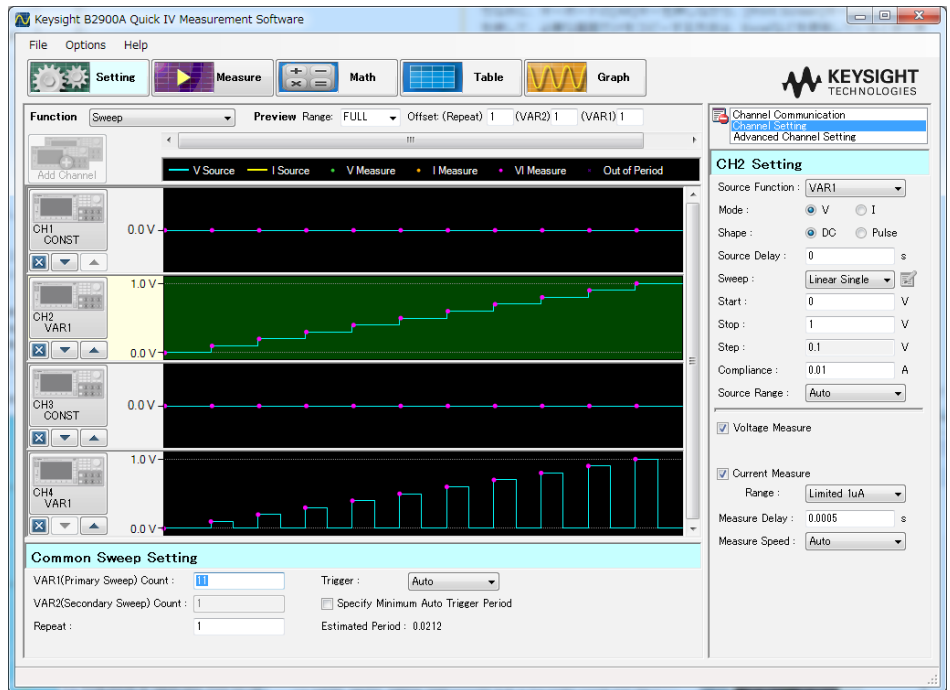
Keysight B2900A Quick IV Measurement Software

File Options Help

Setting Measure Math Table Graph

KEYSIGHT TECHNOLOGIES

Function Sweep Preview Range: FULL Offset: (Repeat) 1 (VAR2) 1 (VAR1) 1

Add Channel

V Source I Source V Measure I Measure VI Measure Out of Period

CH1 CONST 0.0 V

CH2 VAR1 1.0 V 0.0 V

CH3 CONST 0.0 V

CH4 VAR1 1.0 V 0.0 V

Common Sweep Setting

VAR1(Primary Sweep) Count : 11

VAR2(Secondary Sweep) Count : 1

Repeat : 1

Trigger : Auto

Specify Minimum Auto Trigger Period

Estimated Period : 0.0212

Channel Communication
Channel Setting
Advanced Channel Setting

CH2 Setting

Source Function : VAR1
Mode : V I
Shape : DC Pulse
Source Delay : 0 s
Sweep : Linear Single
Start : 0 V
Stop : 1 V
Step : 0.1 V
Compliance : 0.01 A
Source Range : Auto

Voltage Measure

Current Measure
Range : Limited 1uA
Measure Delay : 0.0005 s
Measure Speed : Auto